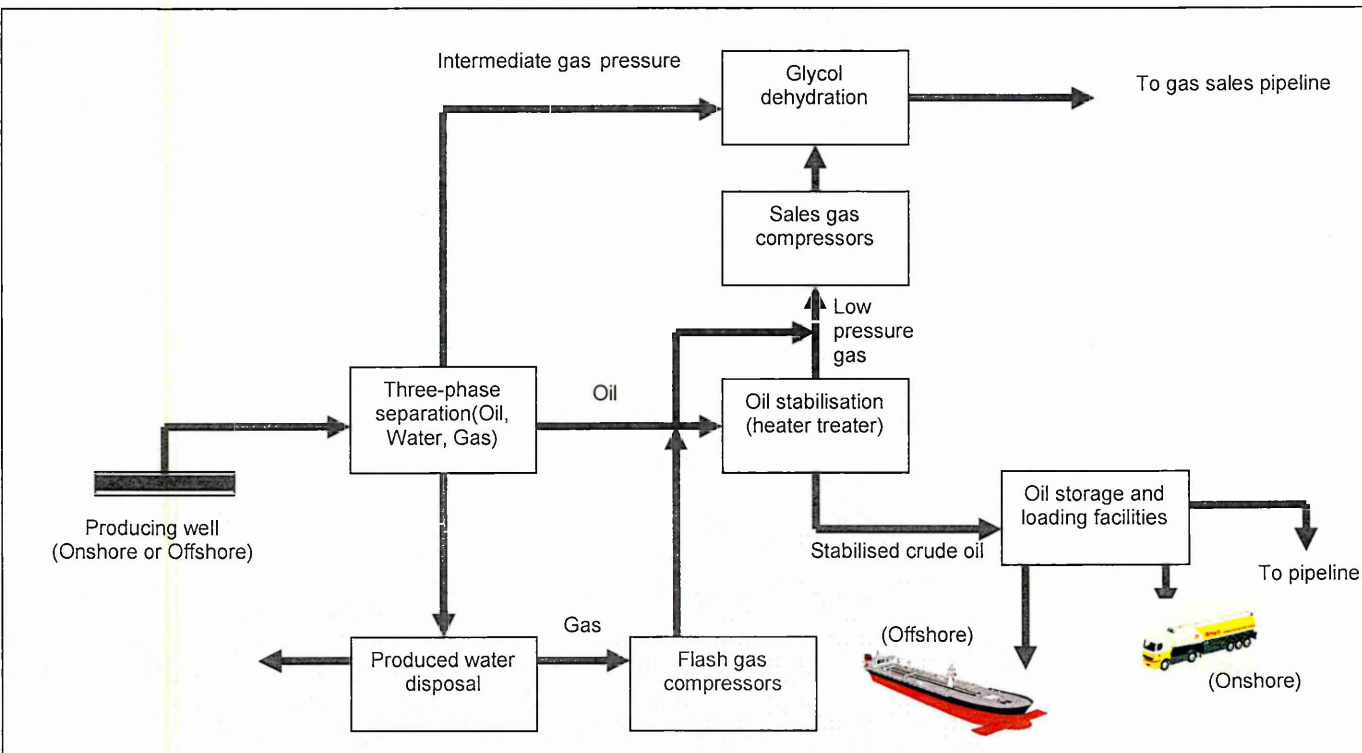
Intermediate gas pressure

Glycol dehydration

To gas sales pipeline

Sales gas compressors

Low pressure gas

Three-phase separation(Oil, Water, Gas)

Oil

Oil stabilisation (heater treater)

Producing well (Onshore or Offshore)

Oil storage and loading facilities

Stabilised crude oil

To pipeline

Gas

(Offshore)

Produced water disposal

Flash gas compressors

(Onshore)